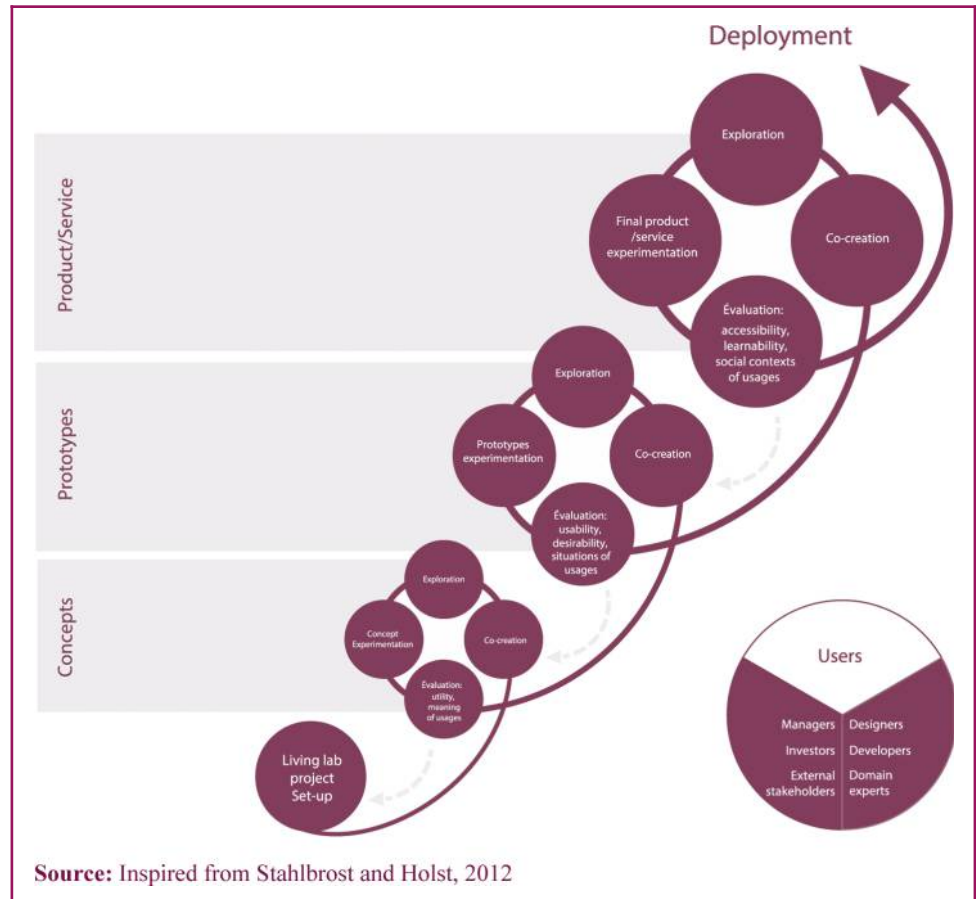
Deployment

Product/Service

Exploration

Final product /service experimentation

Co-creation

Évaluation: accessibility, learnability, social contexts of usages

Prototypes

Exploration

Prototypes experimentation

Co-creation

Évaluation: usability, desirability, situations of usages

Concepts

Exploration

Concept Experimentation

Co-creation

Évaluation: utility, meaning of usages

Living lab project Set-up

Users

Managers
Investors
External stakeholders

Designers
Developers
Domain experts

Source: Inspired from Stahlbrost and Holst, 2012